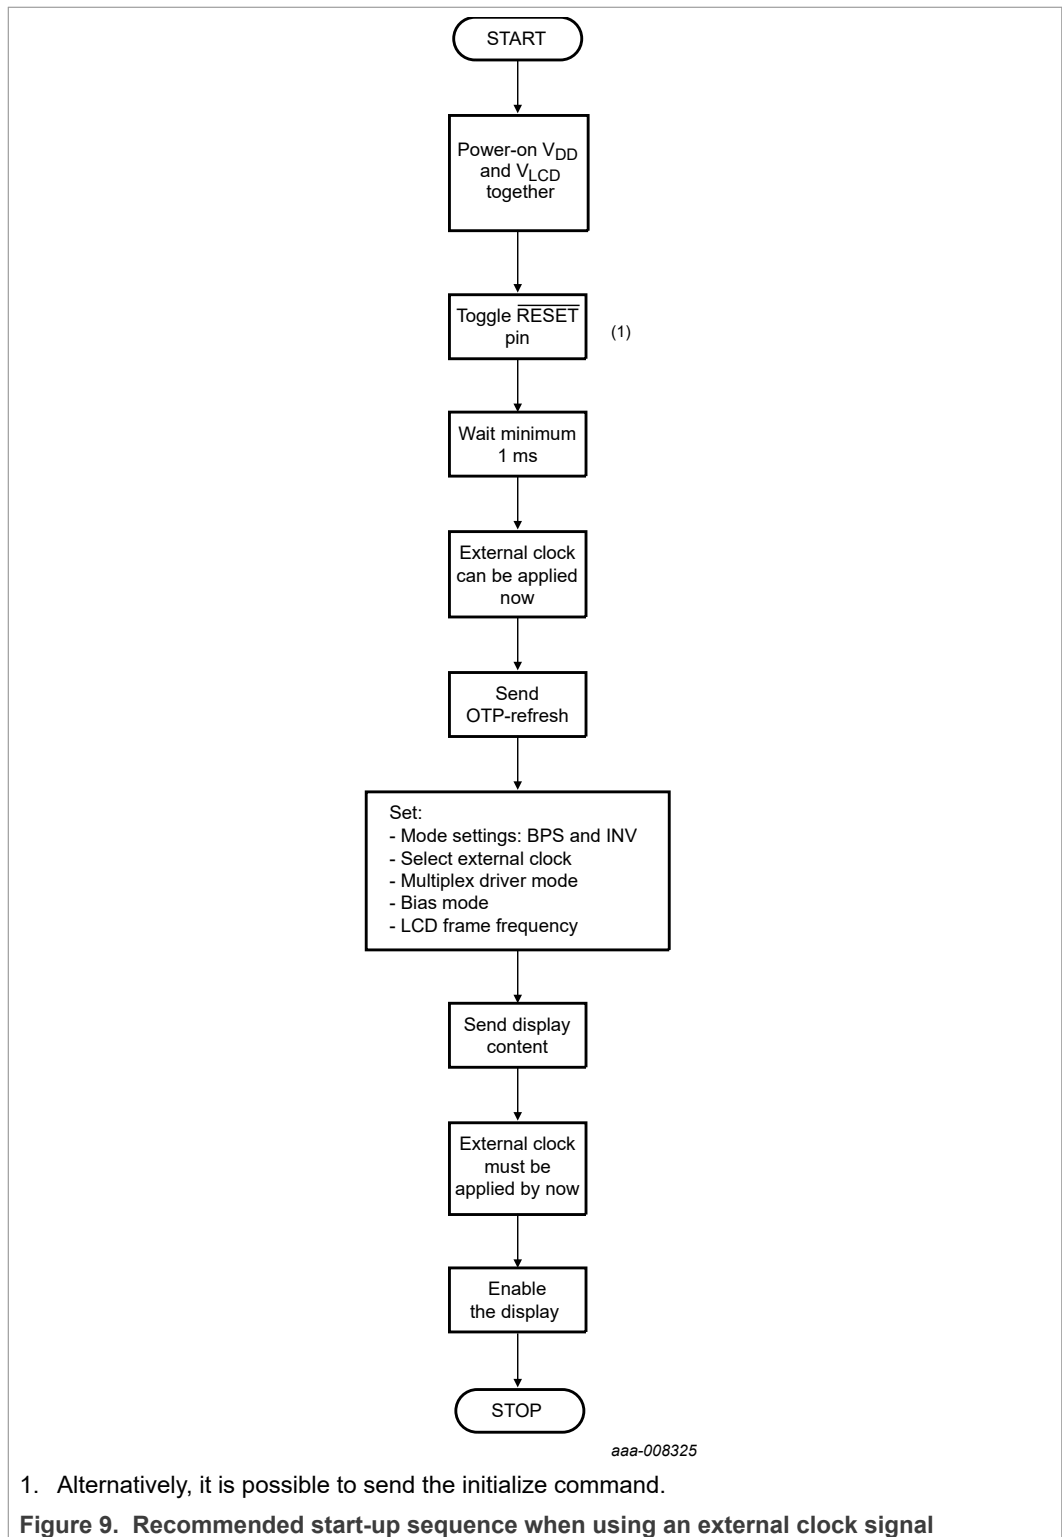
START

Power-on $V_{DD}$ and $V_{LCD}$ together

Toggle $\overline{RESET}$ pin

(1)

Wait minimum 1 ms

External clock can be applied now

Send OTP-refresh

Set:
- Mode settings: BPS and INV
- Select external clock
- Multiplex driver mode
- Bias mode
- LCD frame frequency

Send display content

External clock must be applied by now

Enable the display

STOP

aaa-008325

1. Alternatively, it is possible to send the initialize command.

Figure 9. Recommended start-up sequence when using an external clock signal